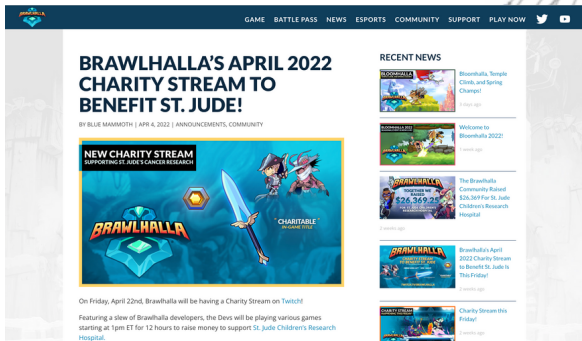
BRAWLHALLA

GAME BATTLE PASS NEWS ESPORTS COMMUNITY SUPPORT PLAY NOW

BRAWLHALLA'S APRIL 2022 CHARITY STREAM TO BENEFIT ST. JUDE!

BY BLUE MAMMOTH | APR 4, 2022 | ANNOUNCEMENTS, COMMUNITY

NEW CHARITY STREAM
SUPPORTING ST. JUDE'S CANCER RESEARCH

BRAWLHALLA

"CHARITABLE"
IN-GAME TITLE

On Friday, April 22nd, Brawlhalla will be having a Charity Stream on Twitch!

Featuring a slew of Brawlhalla developers, the Devs will be playing various games starting at 1pm ET for 12 hours to raise money to support St. Jude Children's Research Hospital.

RECENT NEWS

Bloomhalla, Temple Climb, and Spring Champs!
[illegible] days ago

Welcome to Bloomhalla 2022!
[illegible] weeks ago

The Brawlhalla Community Raised $26,369 For St. Jude Children's Research Hospital
3 weeks ago

Brawlhalla's April 2022 Charity Stream to Benefit St. Jude Is This Friday!
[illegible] weeks ago

Charity Stream this Friday!